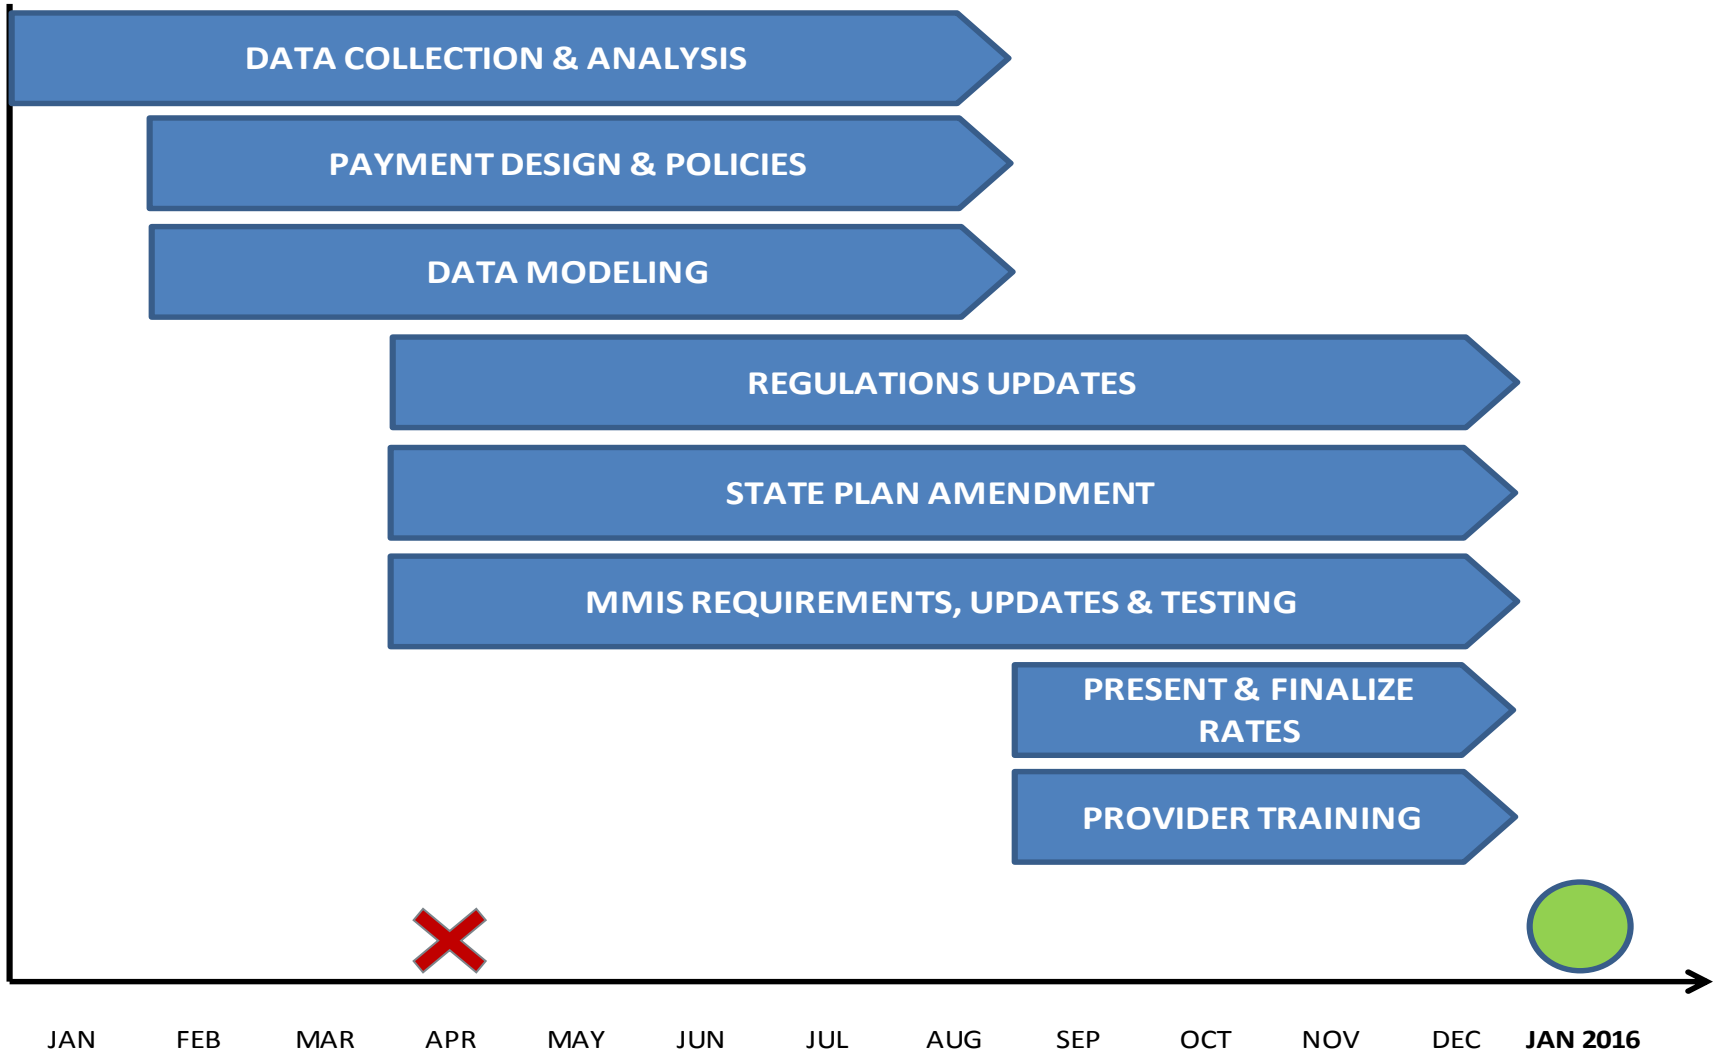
DATA COLLECTION & ANALYSIS

PAYMENT DESIGN & POLICIES

DATA MODELING

REGULATIONS UPDATES

STATE PLAN AMENDMENT

MMIS REQUIREMENTS, UPDATES & TESTING

PRESENT & FINALIZE RATES

PROVIDER TRAINING

JAN FEB MAR APR MAY JUN JUL AUG SEP OCT NOV DEC JAN 2016